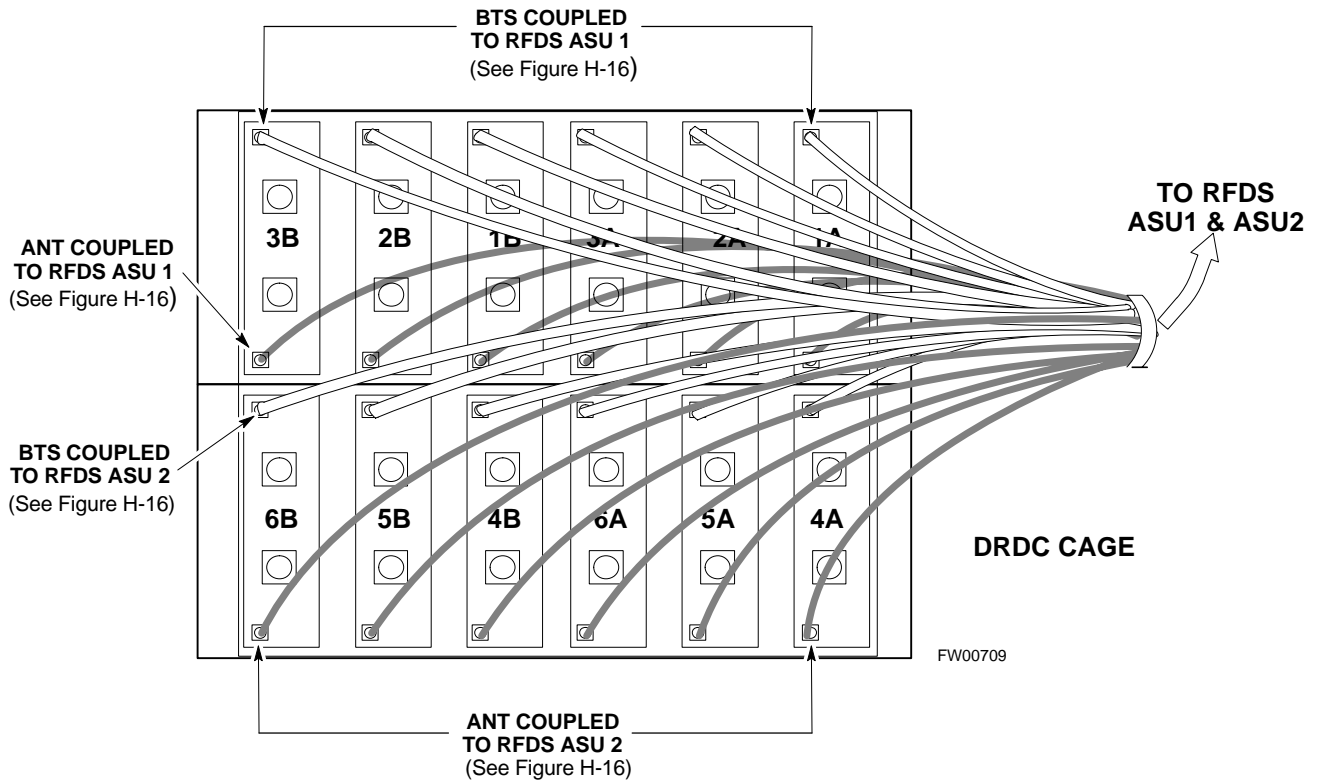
BTS COUPLED
TO RFDS ASU 1
(See Figure H-16)

TO RFDS
ASU1 & ASU2

ANT COUPLED
TO RFDS ASU 1
(See Figure H-16)

3B

2B

1B

3A

2A

1A

BTS COUPLED
TO RFDS ASU 2
(See Figure H-16)

6B

5B

4B

6A

5A

4A

DRDC CAGE

FW00709

ANT COUPLED
TO RFDS ASU 2
(See Figure H-16)